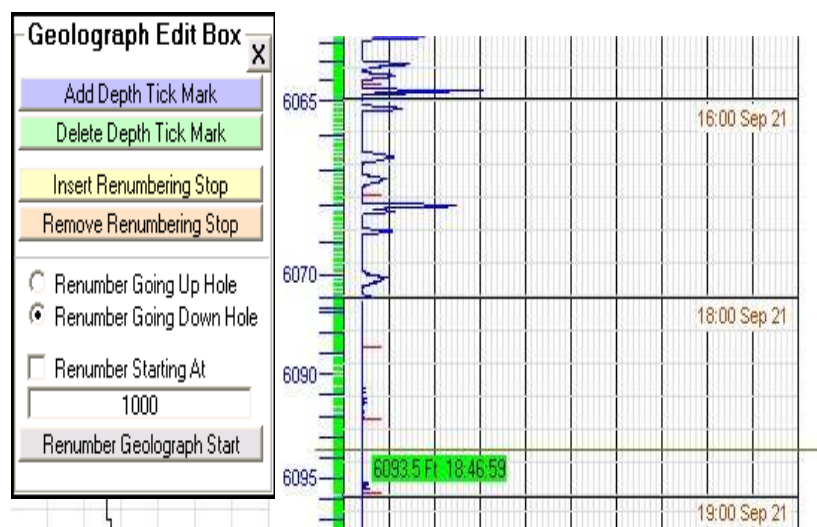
Geolograph Edit Box
X
Add Depth Tick Mark
Delete Depth Tick Mark
Insert Renumbering Stop
Remove Renumbering Stop
Renumber Going Up Hole
Renumber Going Down Hole
Renumber Starting At
1000
Renumber Geolograph Start

6065
16:00 Sep 21
6070
18:00 Sep 21
6090
6093.5 Ft 18:46:59
6095
19:00 Sep 21